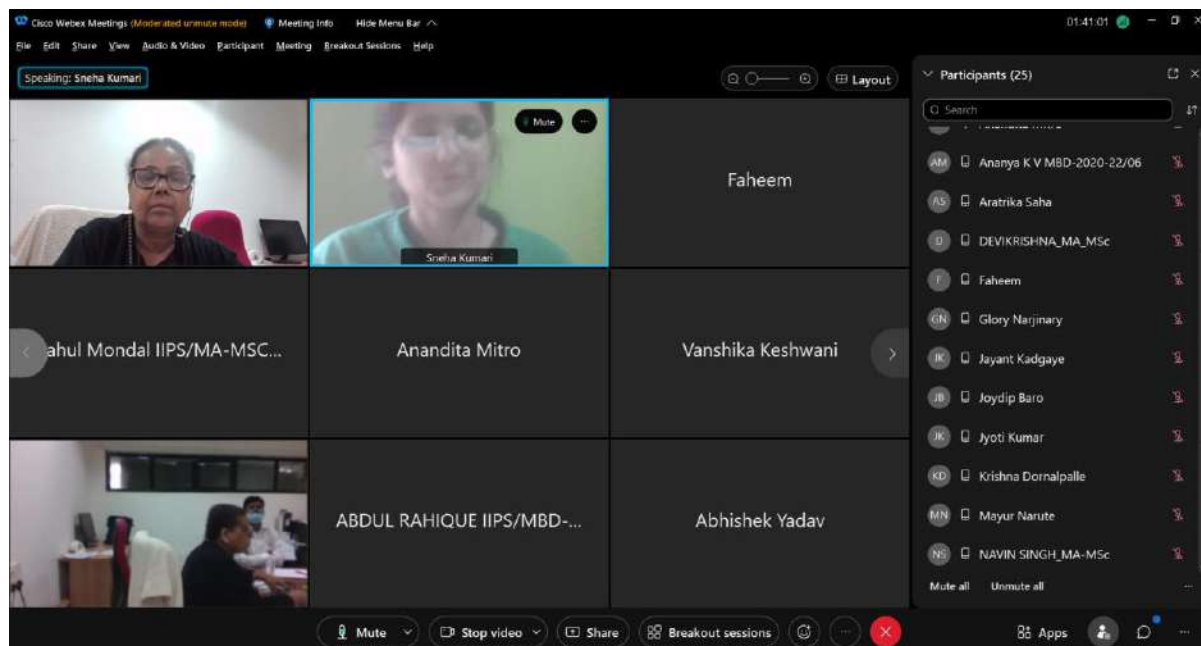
Cisco Webex Meetings (Moderated unmute mode) Meeting Info Hide Menu Bar

01:41:01

File Edit Share View Audio & Video Participant Meeting Breakout Sessions Help

Speaking: Sneha Kumari

Layout

Participants (25)

Search

Mute

Sneha Kumari

Faheem

ahul Mondal IIPS/MA-MSC...

Anandita Mitro

Vanshika Keshwani

ABDUL RAHIQUE IIPS/MBD-...

Abhishek Yadav

AM Ananya K V MBD-2020-22/06

AS Aratrika Saha

D DEVIKRISHNA_MA_MSc

F Faheem

GN Glory Narjinary

JK Jayant Kadgaye

JB Joydip Baro

JK Jyoti Kumar

KD Krishna Dornalpalle

MN Mayur Narute

NS NAVIN SINGH_MA-MSc

Mute all Unmute all

Mute Stop video Share Breakout sessions

Apps